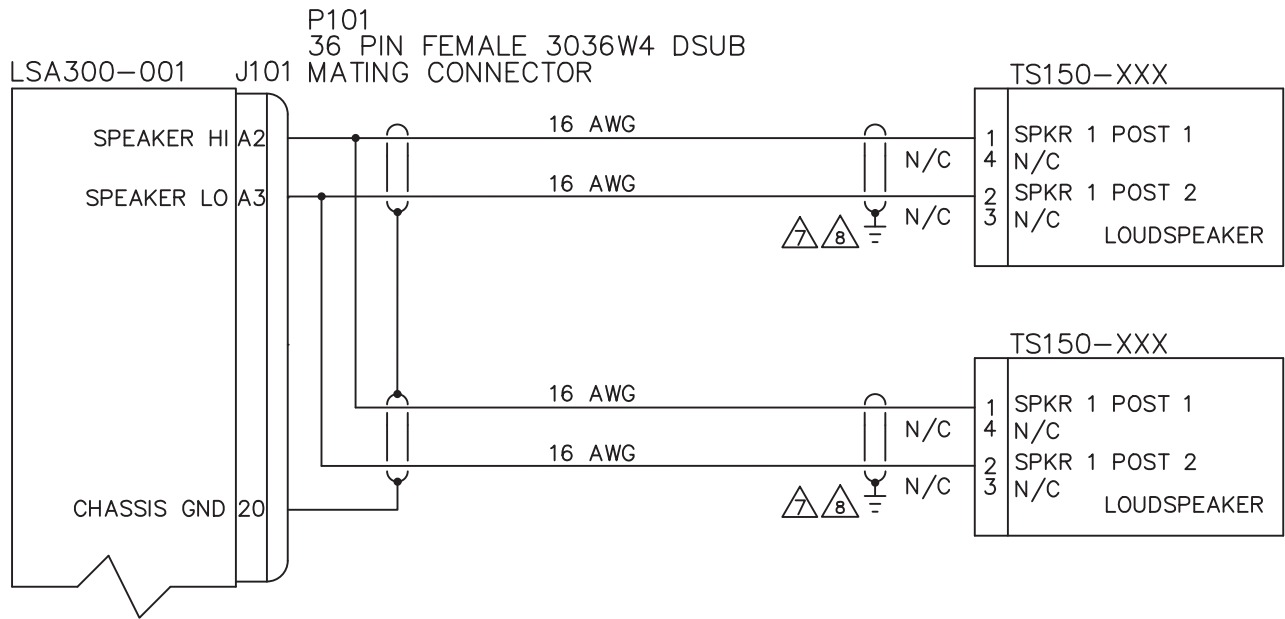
P101
36 PIN FEMALE 3036W4 DSUB
LSA300–001 J101 MATING CONNECTOR

SPEAKER HI A2
SPEAKER LO A3
CHASSIS GND 20

16 AWG
16 AWG
16 AWG
16 AWG

N/C
N/C
7 8
N/C
N/C
7 8

TS150–XXX
1 SPKR 1 POST 1
4 N/C
2 SPKR 1 POST 2
3 N/C
LOUDSPEAKER

TS150–XXX
1 SPKR 1 POST 1
4 N/C
2 SPKR 1 POST 2
3 N/C
LOUDSPEAKER